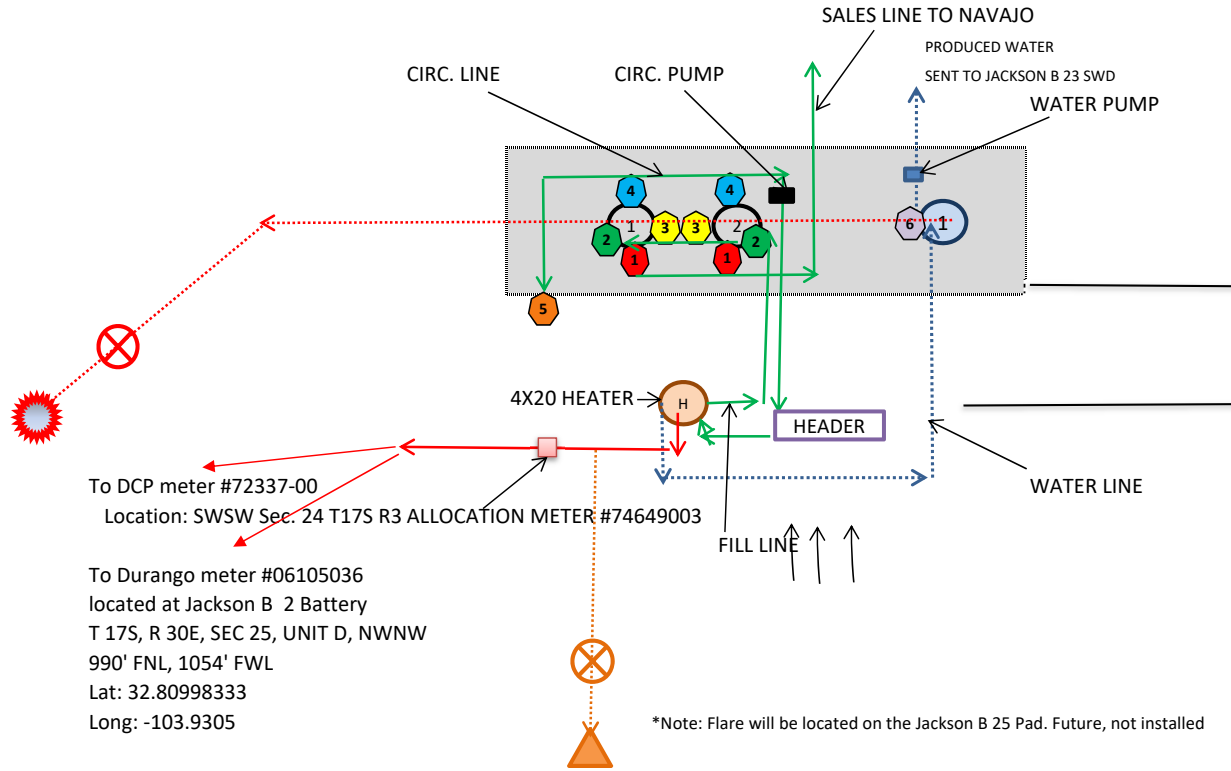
SALES LINE TO NAVAJO

PRODUCED WATER
SENT TO JACKSON B 23 SWD

CIRC. LINE

CIRC. PUMP

WATER PUMP

4
4
1
3
3
2
2
2
1
1
6
1
5

4X20 HEATER

H

HEADER

To DCP meter #72337-00
Location: SWSW Sec. 24 T17S R3 ALLOCATION METER #74649003

WATER LINE

FILL LINE

To Durango meter #06105036
located at Jackson B 2 Battery
T 17S, R 30E, SEC 25, UNIT D, NWNW
990' FNL, 1054' FWL
Lat: 32.80998333
Long: -103.9305

*Note: Flare will be located on the Jackson B 25 Pad. Future, not installed